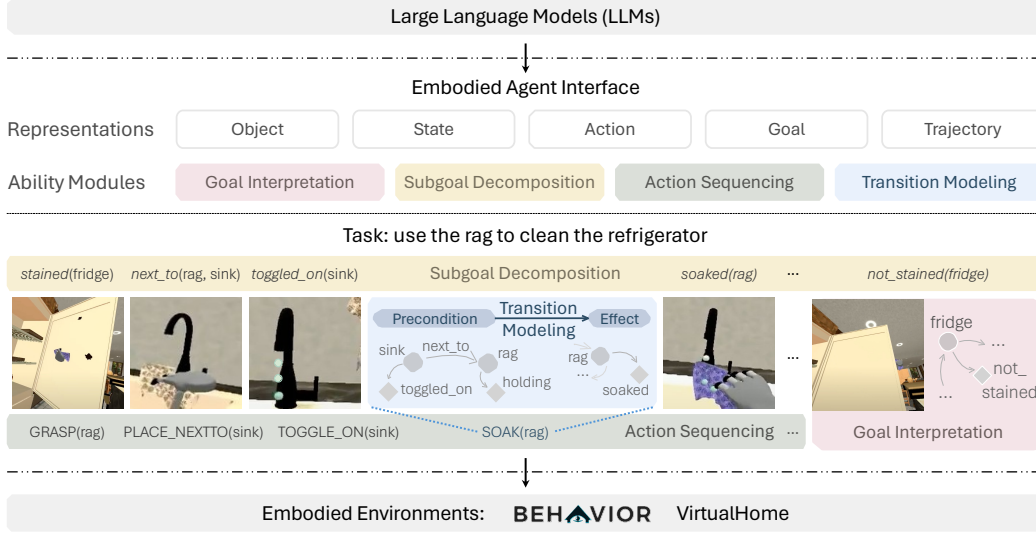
Large Language Models (LLMs)

Embodied Agent Interface

Representations
Object
State
Action
Goal
Trajectory

Ability Modules
Goal Interpretation
Subgoal Decomposition
Action Sequencing
Transition Modeling

Task: use the rag to clean the refrigerator

*stained*(fridge) *next_to*(rag, sink) *toggled_on*(sink) Subgoal Decomposition *soaked*(rag) ··· *not_stained*(fridge)

Precondition
Transition Modeling
Effect
sink
next_to
rag
toggled_on
holding
rag
...
soaked

···

fridge
...
not_ stained
...

GRASP(rag) PLACE_NEXTTO(sink) TOGGLE_ON(sink) SOAK(rag) Action Sequencing ···
Goal Interpretation

Embodied Environments: BEHAVIOR VirtualHome